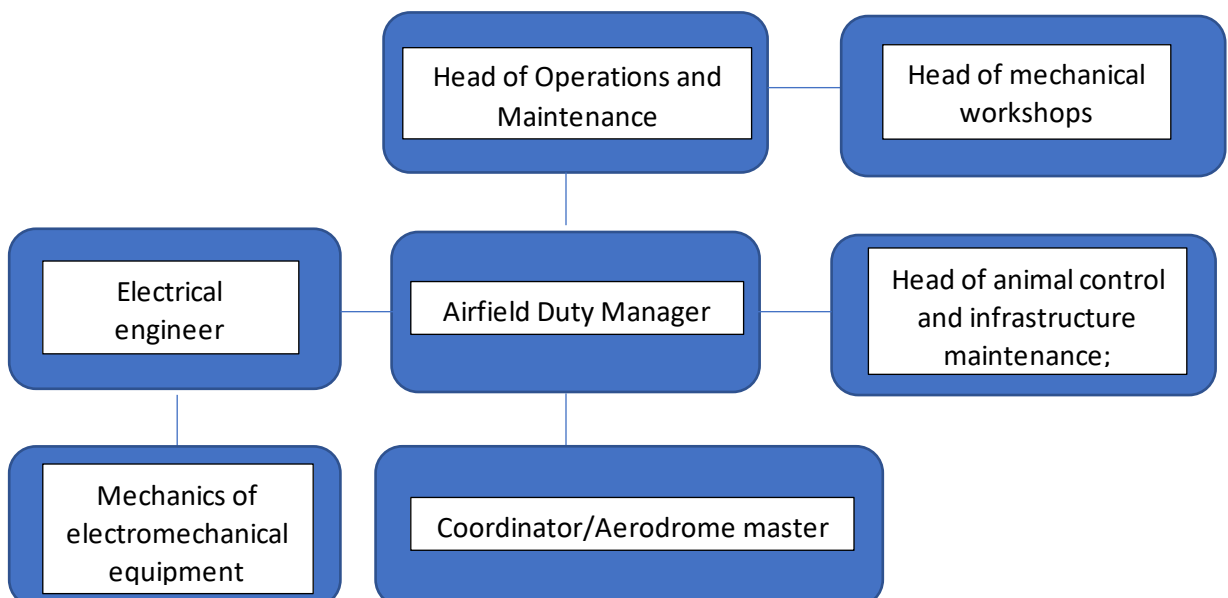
Head of Operations and Maintenance

Head of mechanical workshops

Electrical engineer

Airfield Duty Manager

Head of animal control and infrastructure maintenance;

Mechanics of electromechanical equipment

Coordinator/Aerodrome master